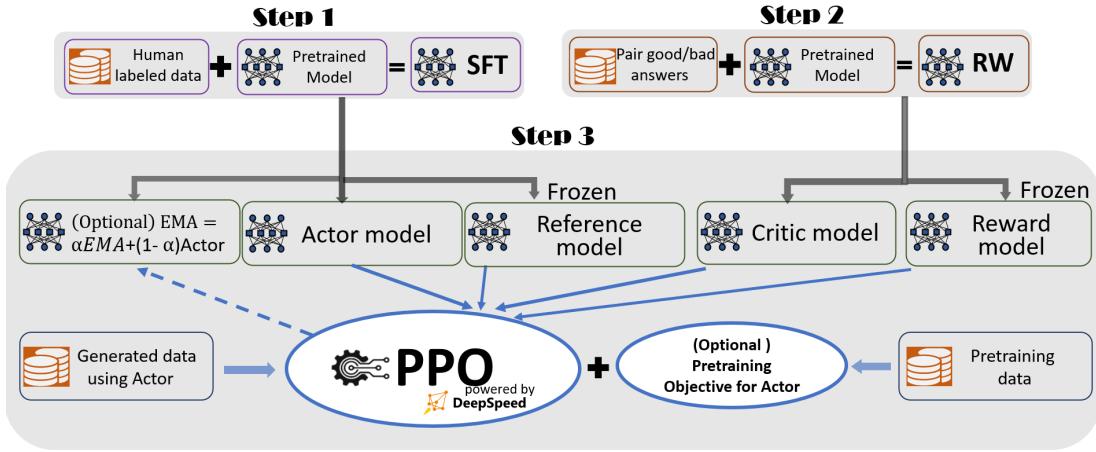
Step 1

Human labeled data + Pretrained Model = SFT

Step 2

Pair good/bad answers + Pretrained Model = RW

Step 3

Frozen

Frozen

(Optional) EMA = $\alpha EMA$+(1- $\alpha$)Actor

Actor model

Reference model

Critic model

Reward model

Generated data using Actor

PPO

powered by DeepSpeed

+

(Optional ) Pretraining Objective for Actor

Pretraining data